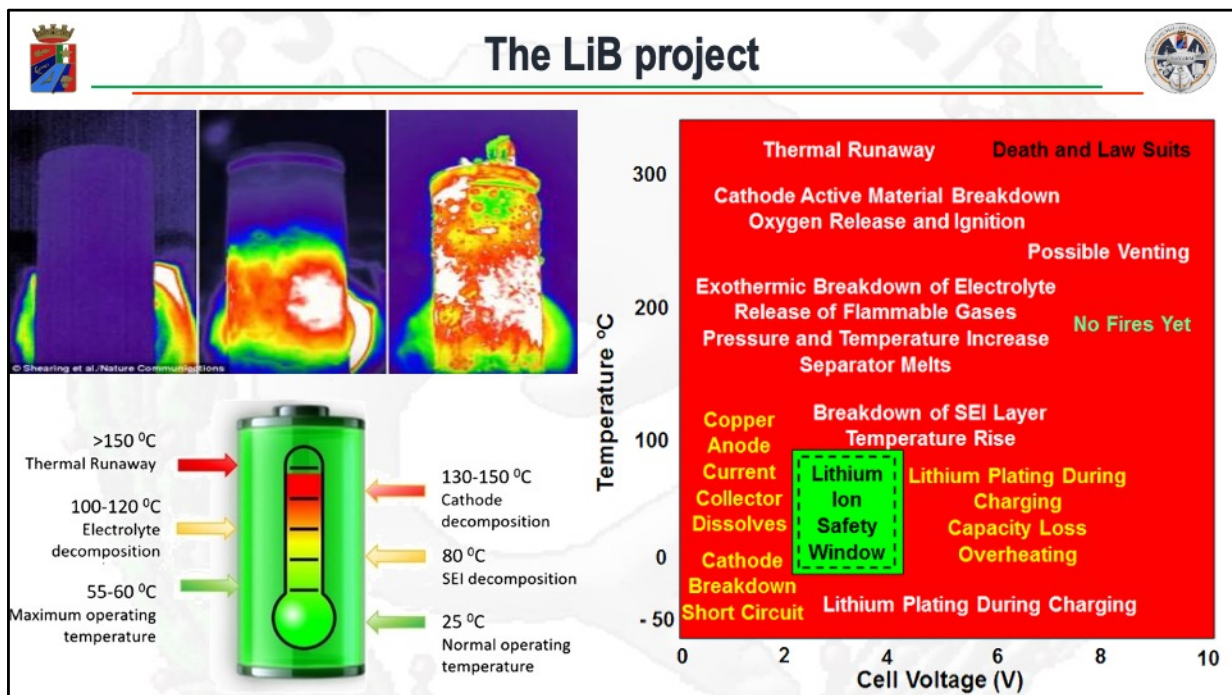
The LiB project

© Shearing et al./Nature Communications

>150 $^0$C
Thermal Runaway

100-120 $^0$C
Electrolyte decomposition

55-60 $^0$C
Maximum operating temperature

130-150 $^0$C
Cathode decomposition

80 $^0$C
SEI decomposition

25 $^0$C
Normal operating temperature

Thermal Runaway
Death and Law Suits
Cathode Active Material Breakdown
Oxygen Release and Ignition
Possible Venting
Exothermic Breakdown of Electrolyte
Release of Flammable Gases
Pressure and Temperature Increase
Separator Melts
No Fires Yet
Breakdown of SEI Layer
Temperature Rise
Copper Anode Current Collector Dissolves
Lithium Ion Safety Window
Lithium Plating During Charging
Capacity Loss
Overheating
Cathode Breakdown
Short Circuit
Lithium Plating During Charging

Temperature $^oC$
300
200
100
0
- 50

0
2
4
6
8
10
Cell Voltage (V)